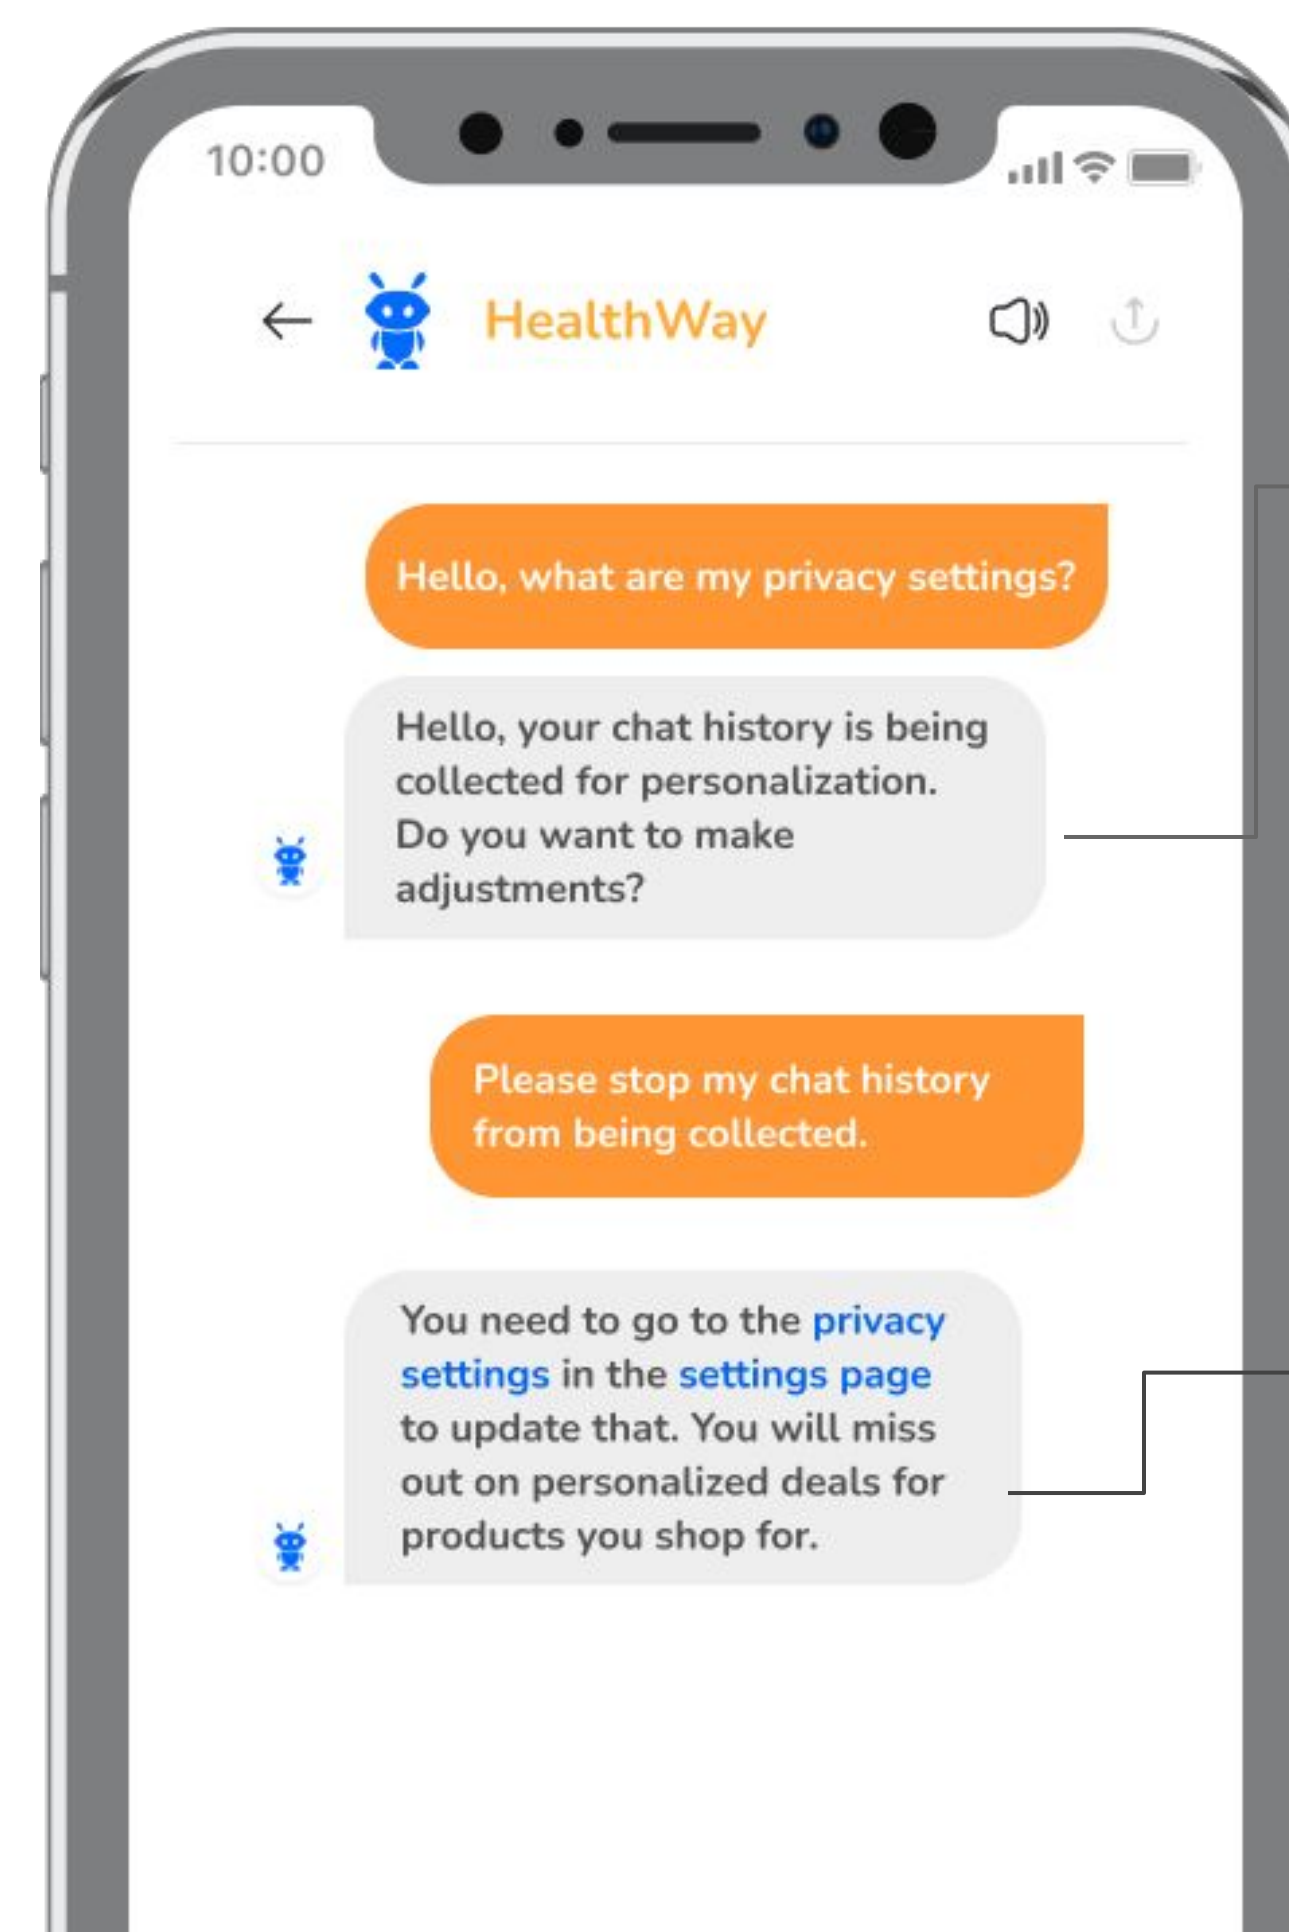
10:00

HealthWay

Hello, what are my privacy settings?

Hello, your chat history is being collected for personalization. Do you want to make adjustments?

Please stop my chat history from being collected.

You need to go to the privacy settings in the settings page to update that. You will miss out on personalized deals for products you shop for.